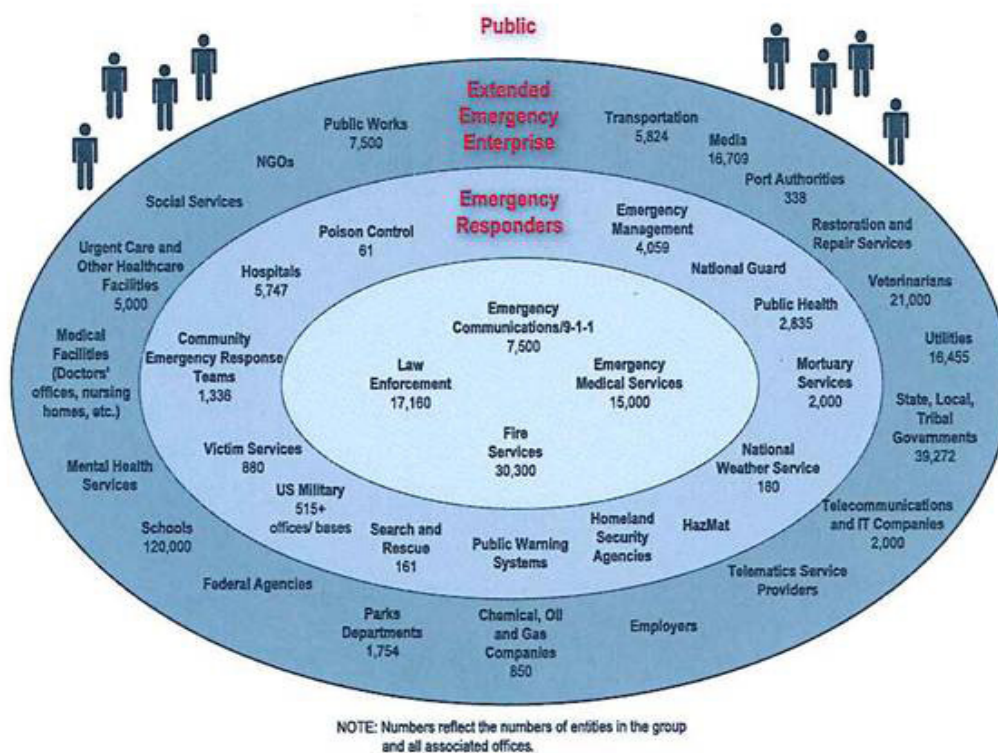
Public

Extended Emergency Enterprise

Public Works
7,500

NGOs

Transportation
5,824

Media
16,709

Port Authorities
338

Social Services

Restoration and Repair Services

Urgent Care and Other Healthcare Facilities
5,000

Veterinarians
21,000

Medical Facilities (Doctors' offices, nursing homes, etc.)

Utilities
16,455

State, Local, Tribal Governments
39,272

Mental Health Services

Telecommunications and IT Companies
2,000

Schools
120,000

Telematics Service Providers

Federal Agencies

Parks Departments
1,754

Chemical, Oil and Gas Companies
850

Employers

Emergency Responders

Poison Control
61

Emergency Management
4,059

Hospitals
5,747

National Guard

Public Health
2,835

Community Emergency Response Teams
1,336

Mortuary Services
2,000

Victim Services
880

National Weather Service
180

US Military
515+
offices/ bases

Search and Rescue
161

Public Warning Systems

Homeland Security Agencies

HazMat

Emergency Communications/9-1-1
7,500

Law Enforcement
17,160

Emergency Medical Services
15,000

Fire Services
30,300

NOTE: Numbers reflect the numbers of entities in the group and all associated offices.